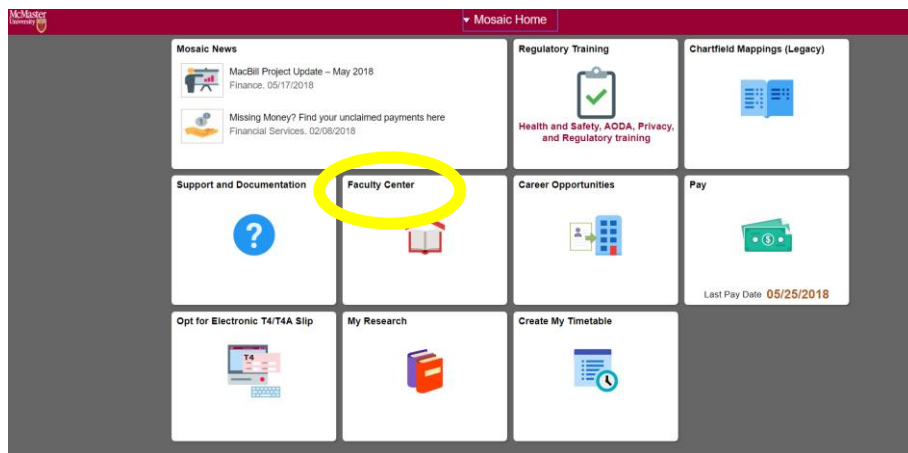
McMaster University

▾ Mosaic Home

Mosaic News

MacBill Project Update – May 2018
Finance. 05/17/2018

Missing Money? Find your unclaimed payments here
Financial Services. 02/08/2018

Regulatory Training

Health and Safety, AODA, Privacy, and Regulatory training

Chartfield Mappings (Legacy)

Support and Documentation

Faculty Center

Career Opportunities

Pay

Last Pay Date 05/25/2018

Opt for Electronic T4/T4A Slip

T4

My Research

Create My Timetable